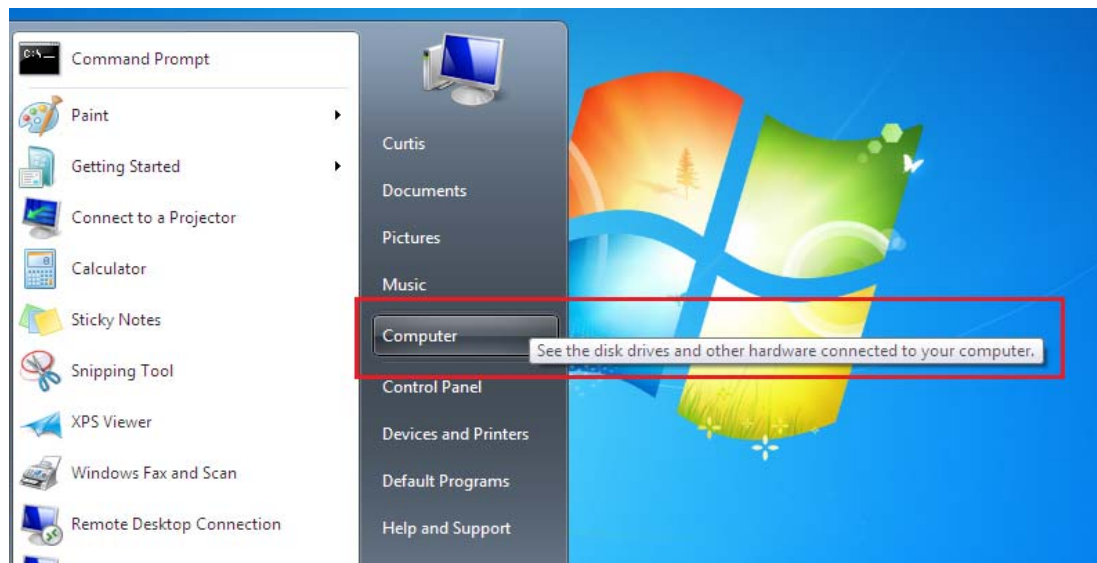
Command Prompt
Paint
Getting Started
Connect to a Projector
Calculator
Sticky Notes
Snipping Tool
XPS Viewer
Windows Fax and Scan
Remote Desktop Connection

Curtis
Documents
Pictures
Music
Computer
See the disk drives and other hardware connected to your computer.
Control Panel
Devices and Printers
Default Programs
Help and Support